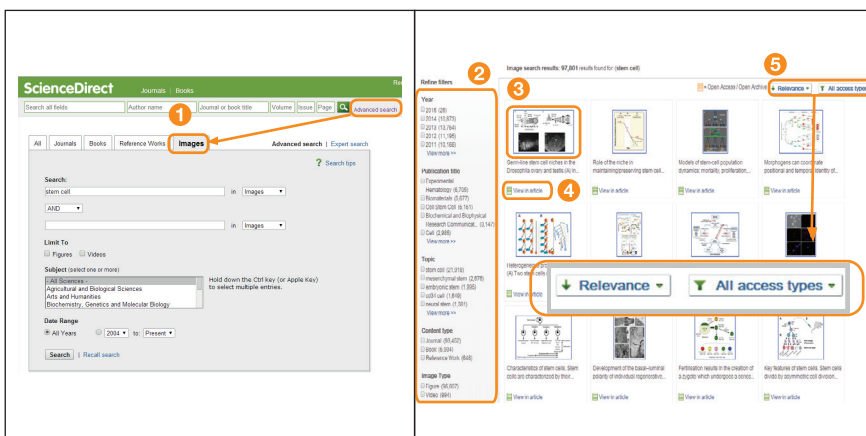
ScienceDirect Journals | Books

Re

Search all fields | Author name | Journal or book title | Volume | Issue | Page | Advanced search

1

All | Journals | Books | Reference Works | Images

Advanced search | Expert search

? Search tips

Search:

stem cell in Images

AND

in Images

Limit To

Figures Videos

Subject (select one or more)

- All Sciences -
Agricultural and Biological Sciences
Arts and Humanities
Biochemistry, Genetics and Molecular Biology

Hold down the Ctrl key (or Apple Key) to select multiple entries.

Date Range

All Years 2004 to: Present

Search | Recall search

Image search results: 97,801 results found for (stem cell)

Refine filters

2

Year
2015 (28)
2014 (13,675)
2013 (13,764)
2012 (11,198)
2011 (10,168)
View more >>

Publication title
Experimental Hematology (6,706)
Biomaterials (5,077)
Cell Stem Cell (4,161)
Biochemical and Biophysical Research Communicat... (3,147)
Cell (2,985)
View more >>

Topic
stem cell (21,318)
mesenchymal stem (2,678)
embryonic stem (1,956)
cd34 cell (1,849)
neural stem (1,581)
View more >>

Content type
Journal (93,457)
Book (4,294)
Reference Work (848)

Image Type
Figure (96,807)
Video (994)

3

Open Access | Open Archive

5

Relevance | All access types

Germ-line stem cell niches in the Drosophila ovary and testis (A) in...

View in article

4

Role of the niche in maintaining/preserving stem cell...

View in article

Models of stem-cell population dynamics: mortality, proliferation...

View in article

Morphogens can coordinate positional and temporal identity of...

Heterogeneity ... (A) Two stem cells ...

View in article

Relevance

All access types

Characteristics of stem cells. Stem cells are characterized by their...

View in article

Development of the basal-luminal polarity of individual regenerative...

View in article

Fertilization results in the creation of a zygote which undergoes a series...

View in article

Key features of stem cells. Stem cells divide by asymmetric cell division...

View in article